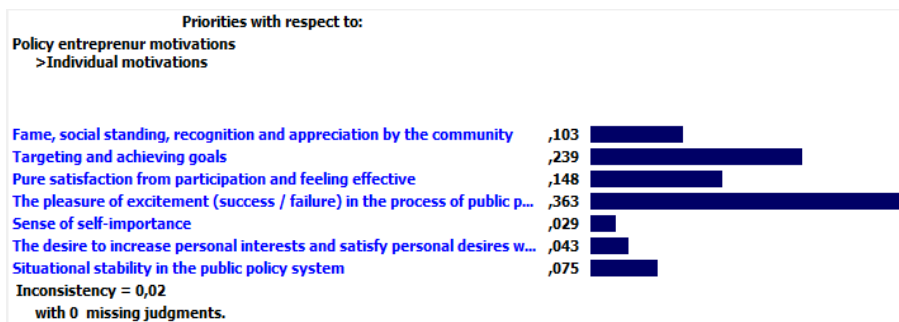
Priorities with respect to:

Policy entreprenur motivations
>Individual motivations

| | |
|---|---|
| Fame, social standing, recognition and appreciation by the community | ,103 |
| Targeting and achieving goals | ,239 |
| Pure satisfaction from participation and feeling effective | ,148 |
| The pleasure of excitement (success / failure) in the process of public p... | ,363 |
| Sense of self-importance | ,029 |
| The desire to increase personal interests and satisfy personal desires w... | ,043 |
| Situational stability in the public policy system | ,075 |

Inconsistency = 0,02
with 0 missing judgments.